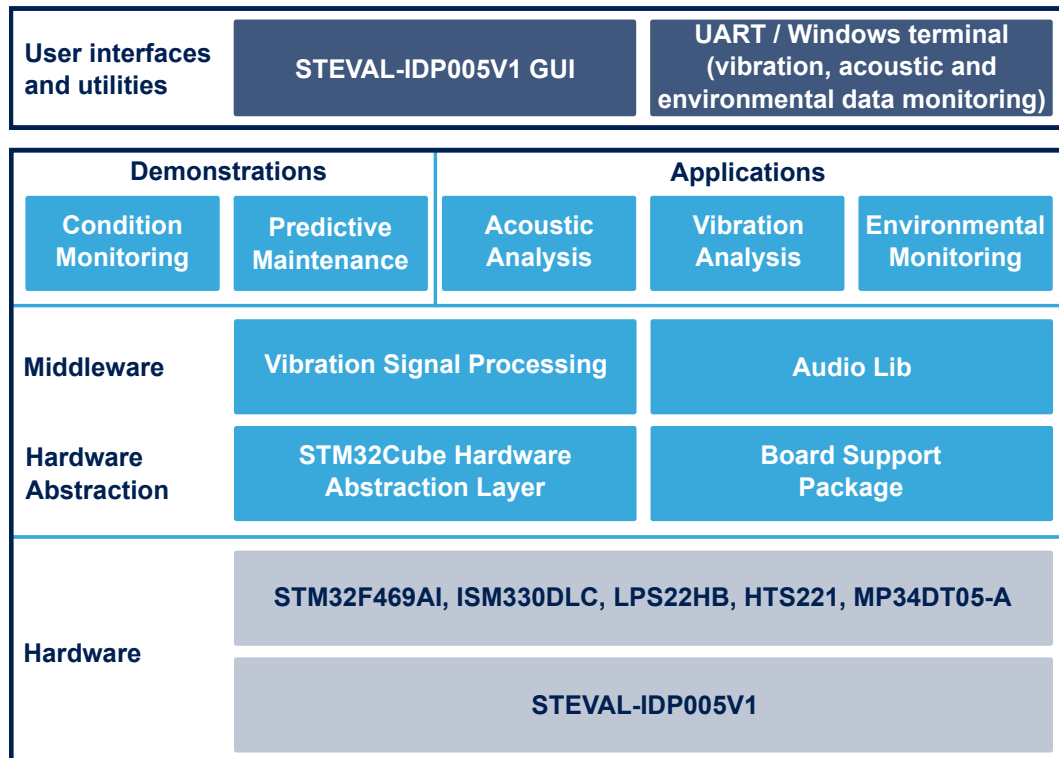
User interfaces and utilities

STEVAL-IDP005V1 GUI

UART / Windows terminal (vibration, acoustic and environmental data monitoring)

Demonstrations

Condition Monitoring

Predictive Maintenance

Applications

Acoustic Analysis

Vibration Analysis

Environmental Monitoring

Middleware

Vibration Signal Processing

Audio Lib

Hardware Abstraction

STM32Cube Hardware Abstraction Layer

Board Support Package

Hardware

STM32F469AI, ISM330DLC, LPS22HB, HTS221, MP34DT05-A

STEVAL-IDP005V1